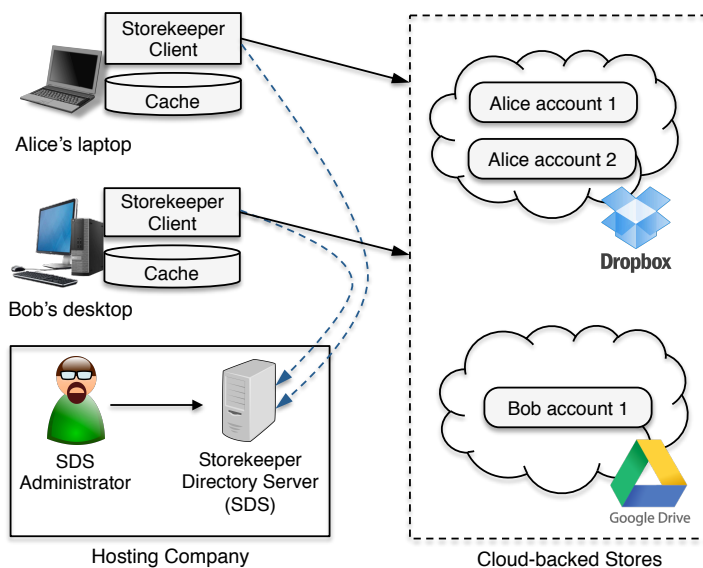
Storekeeper Client

Cache

Alice's laptop

Storekeeper Client

Cache

Bob's desktop

SDS Administrator

Storekeeper Directory Server (SDS)

Hosting Company

Alice account 1

Alice account 2

Dropbox

Bob account 1

Google Drive

Cloud-backed Stores